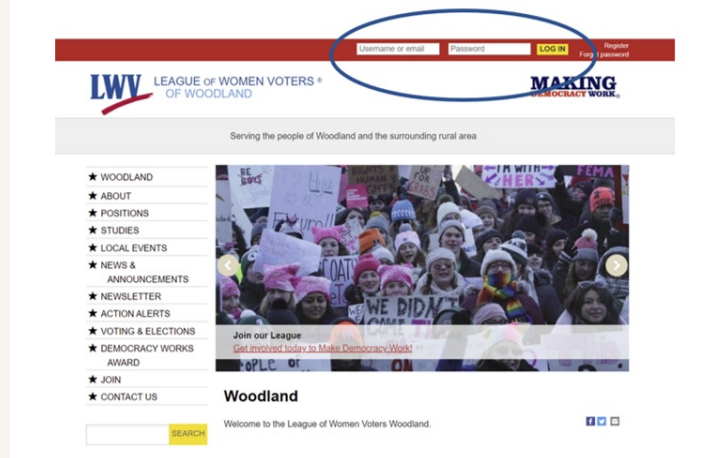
Username or email Password LOG IN Register Forgot password

LWV LEAGUE OF WOMEN VOTERS ® OF WOODLAND

MAKING DEMOCRACY WORK®

Serving the people of Woodland and the surrounding rural area

★ WOODLAND
★ ABOUT
★ POSITIONS
★ STUDIES
★ LOCAL EVENTS
★ NEWS & ANNOUNCEMENTS
★ NEWSLETTER
★ ACTION ALERTS
★ VOTING & ELECTIONS
★ DEMOCRACY WORKS AWARD
★ JOIN
★ CONTACT US

SEARCH

I'M WITH HER

WE DIDN'T

Join our League
Get involved today to Make Democracy Work!

Woodland

Welcome to the League of Women Voters Woodland.